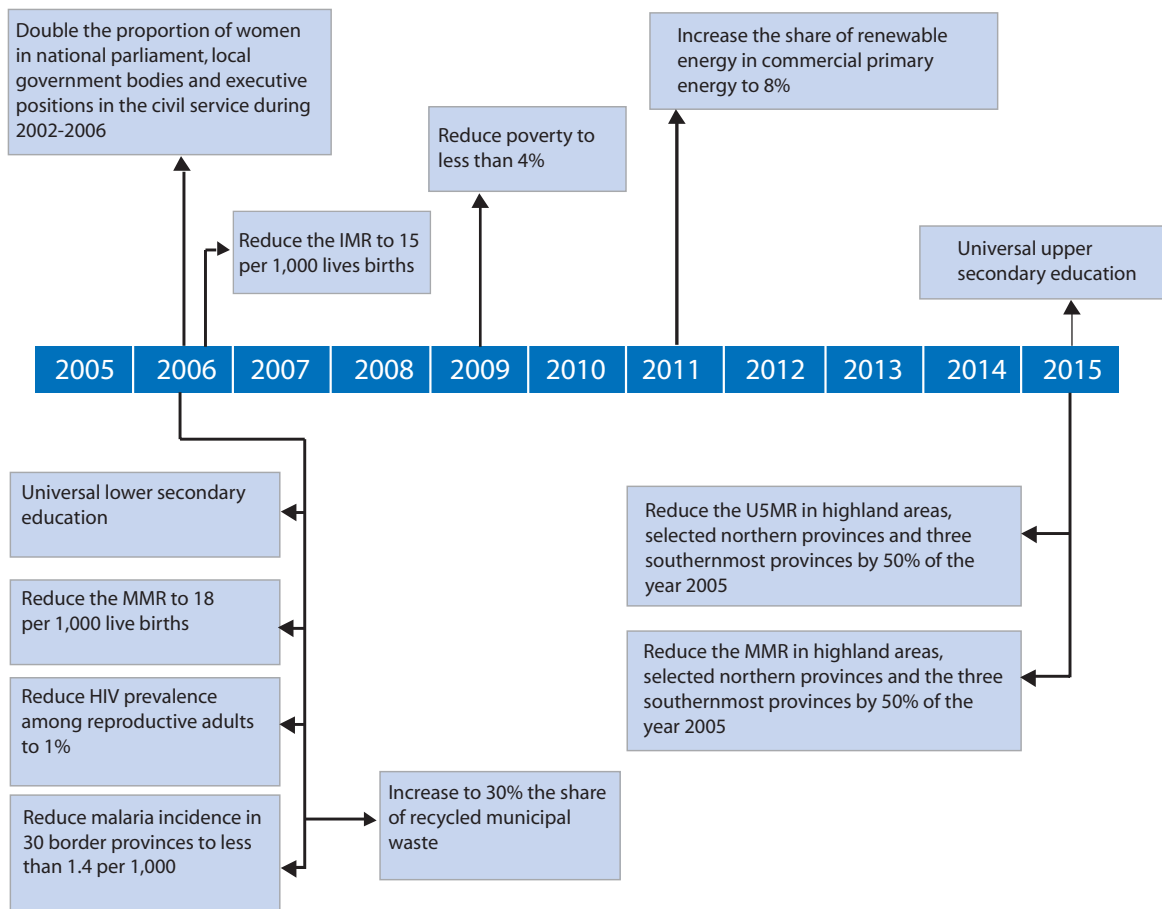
Double the proportion of women in national parliament, local government bodies and executive positions in the civil service during 2002-2006

Reduce the IMR to 15 per 1,000 lives births

Reduce poverty to less than 4%

Increase the share of renewable energy in commercial primary energy to 8%

Universal upper secondary education

| 2005 | 2006 | 2007 | 2008 | 2009 | 2010 | 2011 | 2012 | 2013 | 2014 | 2015 |
|---|---|---|---|---|---|---|---|---|---|---|

Universal lower secondary education

Reduce the MMR to 18 per 1,000 live births

Reduce HIV prevalence among reproductive adults to 1%

Reduce malaria incidence in 30 border provinces to less than 1.4 per 1,000

Increase to 30% the share of recycled municipal waste

Reduce the U5MR in highland areas, selected northern provinces and three southernmost provinces by 50% of the year 2005

Reduce the MMR in highland areas, selected northern provinces and the three southernmost provinces by 50% of the year 2005